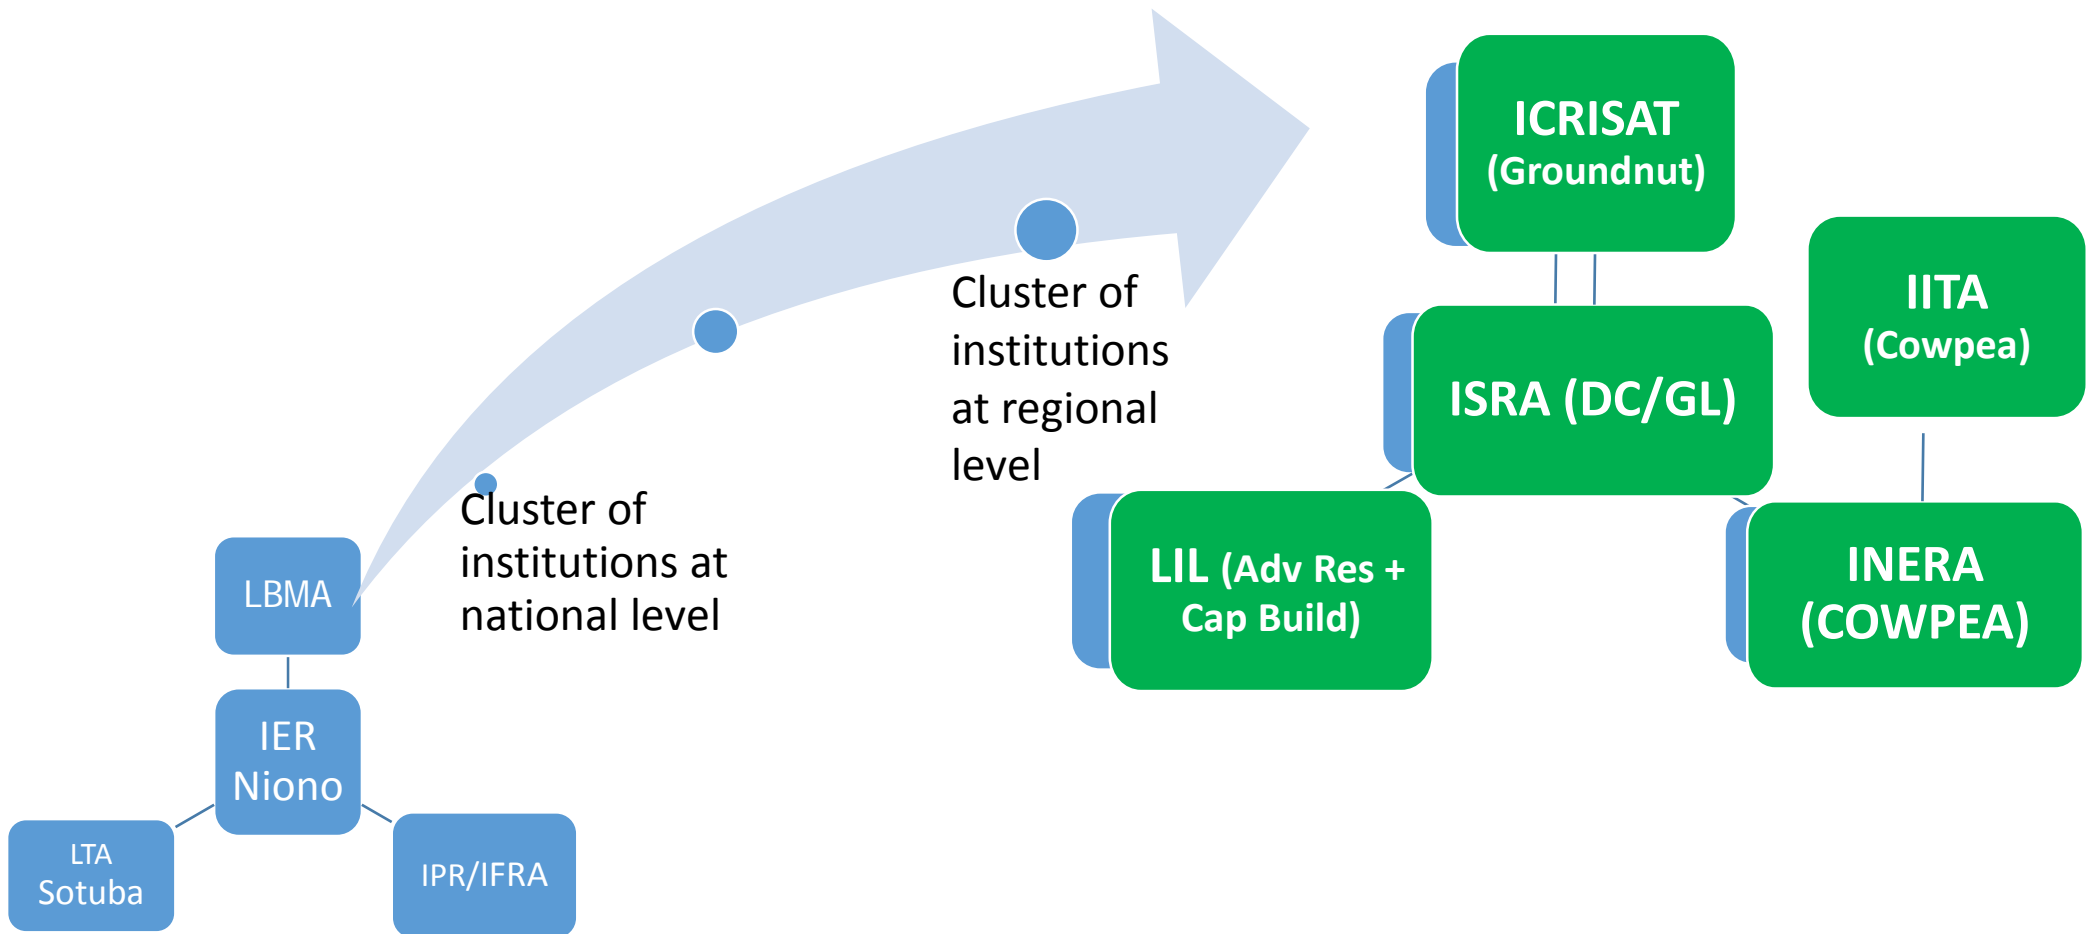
LBMA

IER Niono

LTA Sotuba

IPR/IFRA

Cluster of institutions at national level

Cluster of institutions at regional level

ICRISAT (Groundnut)

ISRA (DC/GL)

IITA (Cowpea)

LIL (Adv Res + Cap Build)

INERA (COWPEA)